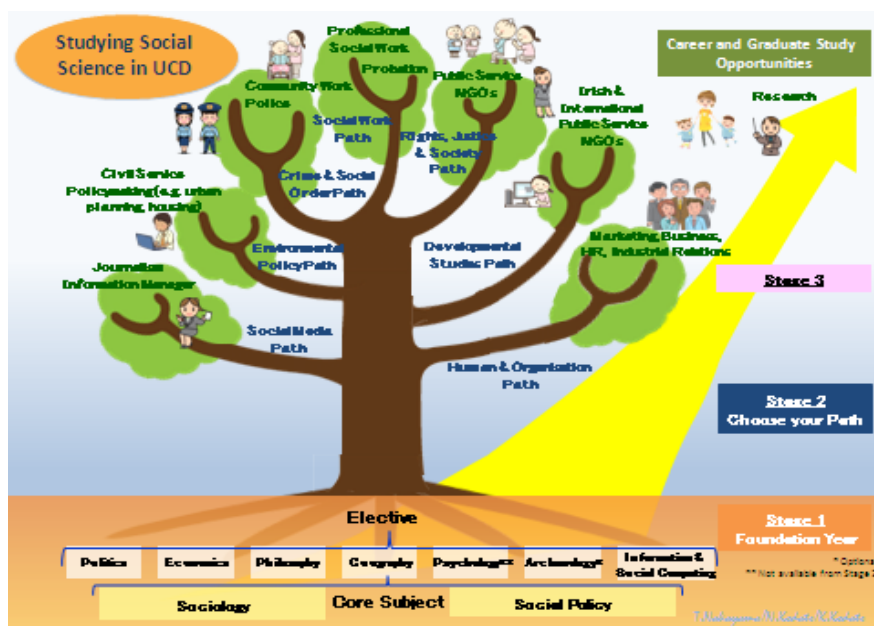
Studying Social Science in UCD

Career and Graduate Study Opportunities

Professional Social Work

Probation

Community Work

Police

Public Service NGO's

Irish & International Public Service NGO's

Research

Social Work Path

Rights, Justice & Society Path

Crime & Social Order Path

Civil Service Policymaking (e.g. urban planning, housing)

Environmental Policy Path

Developmental Studies Path

Marketing Business, HR, Industrial Relations

Journalism Information Manager

Social Media Path

Stage 3

Human & Organisation Path

Stage 2 Choose your Path

Elective

Stage 1 Foundation Year

| Politics | Economics | Philosophy | Geography | Psychology** | Archaeology* | Information & Social Computing |
|---|---|---|---|---|---|---|

* Options
** Not available from Stage 2

Sociology

Core Subject

Social Policy

T.Nakayama/N.Kohata/K.Kohata